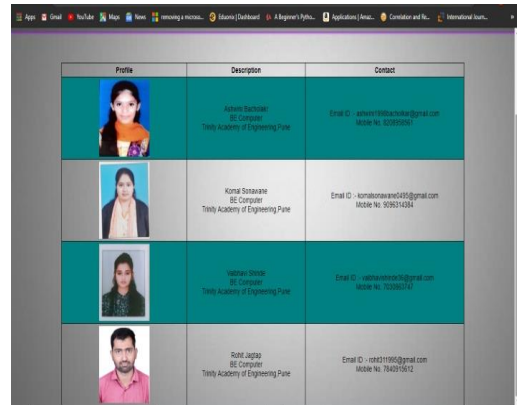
Apps Gmail YouTube Maps News removing a microso... Edumix | Dashboard A Beginner's Pytho... Applications | Amaz... Correlation and Re... International Journ... »

| Profile | Description | Contact |
|---|---|---|
| | Ashwini Bachkar<br>BE Computer<br>Trinity Academy of Engineering,Pune | Email ID :- ashwini1998bachkar@gmail.com<br>Mobile No. 8208558561 |
| | Komal Sonawane<br>BE Computer<br>Trinity Academy of Engineering,Pune | Email ID :- komalsonawane0495@gmail.com<br>Mobile No. 9096314384 |
| | Vaishavi Shinde<br>BE Computer<br>Trinity Academy of Engineering,Pune | Email ID :- vaishavishinde36@gmail.com<br>Mobile No. 7030963747 |
| | Rohit Jagtap<br>BE Computer<br>Trinity Academy of Engineering,Pune | Email ID :- rohit311995@gmail.com<br>Mobile No. 7840915612 |